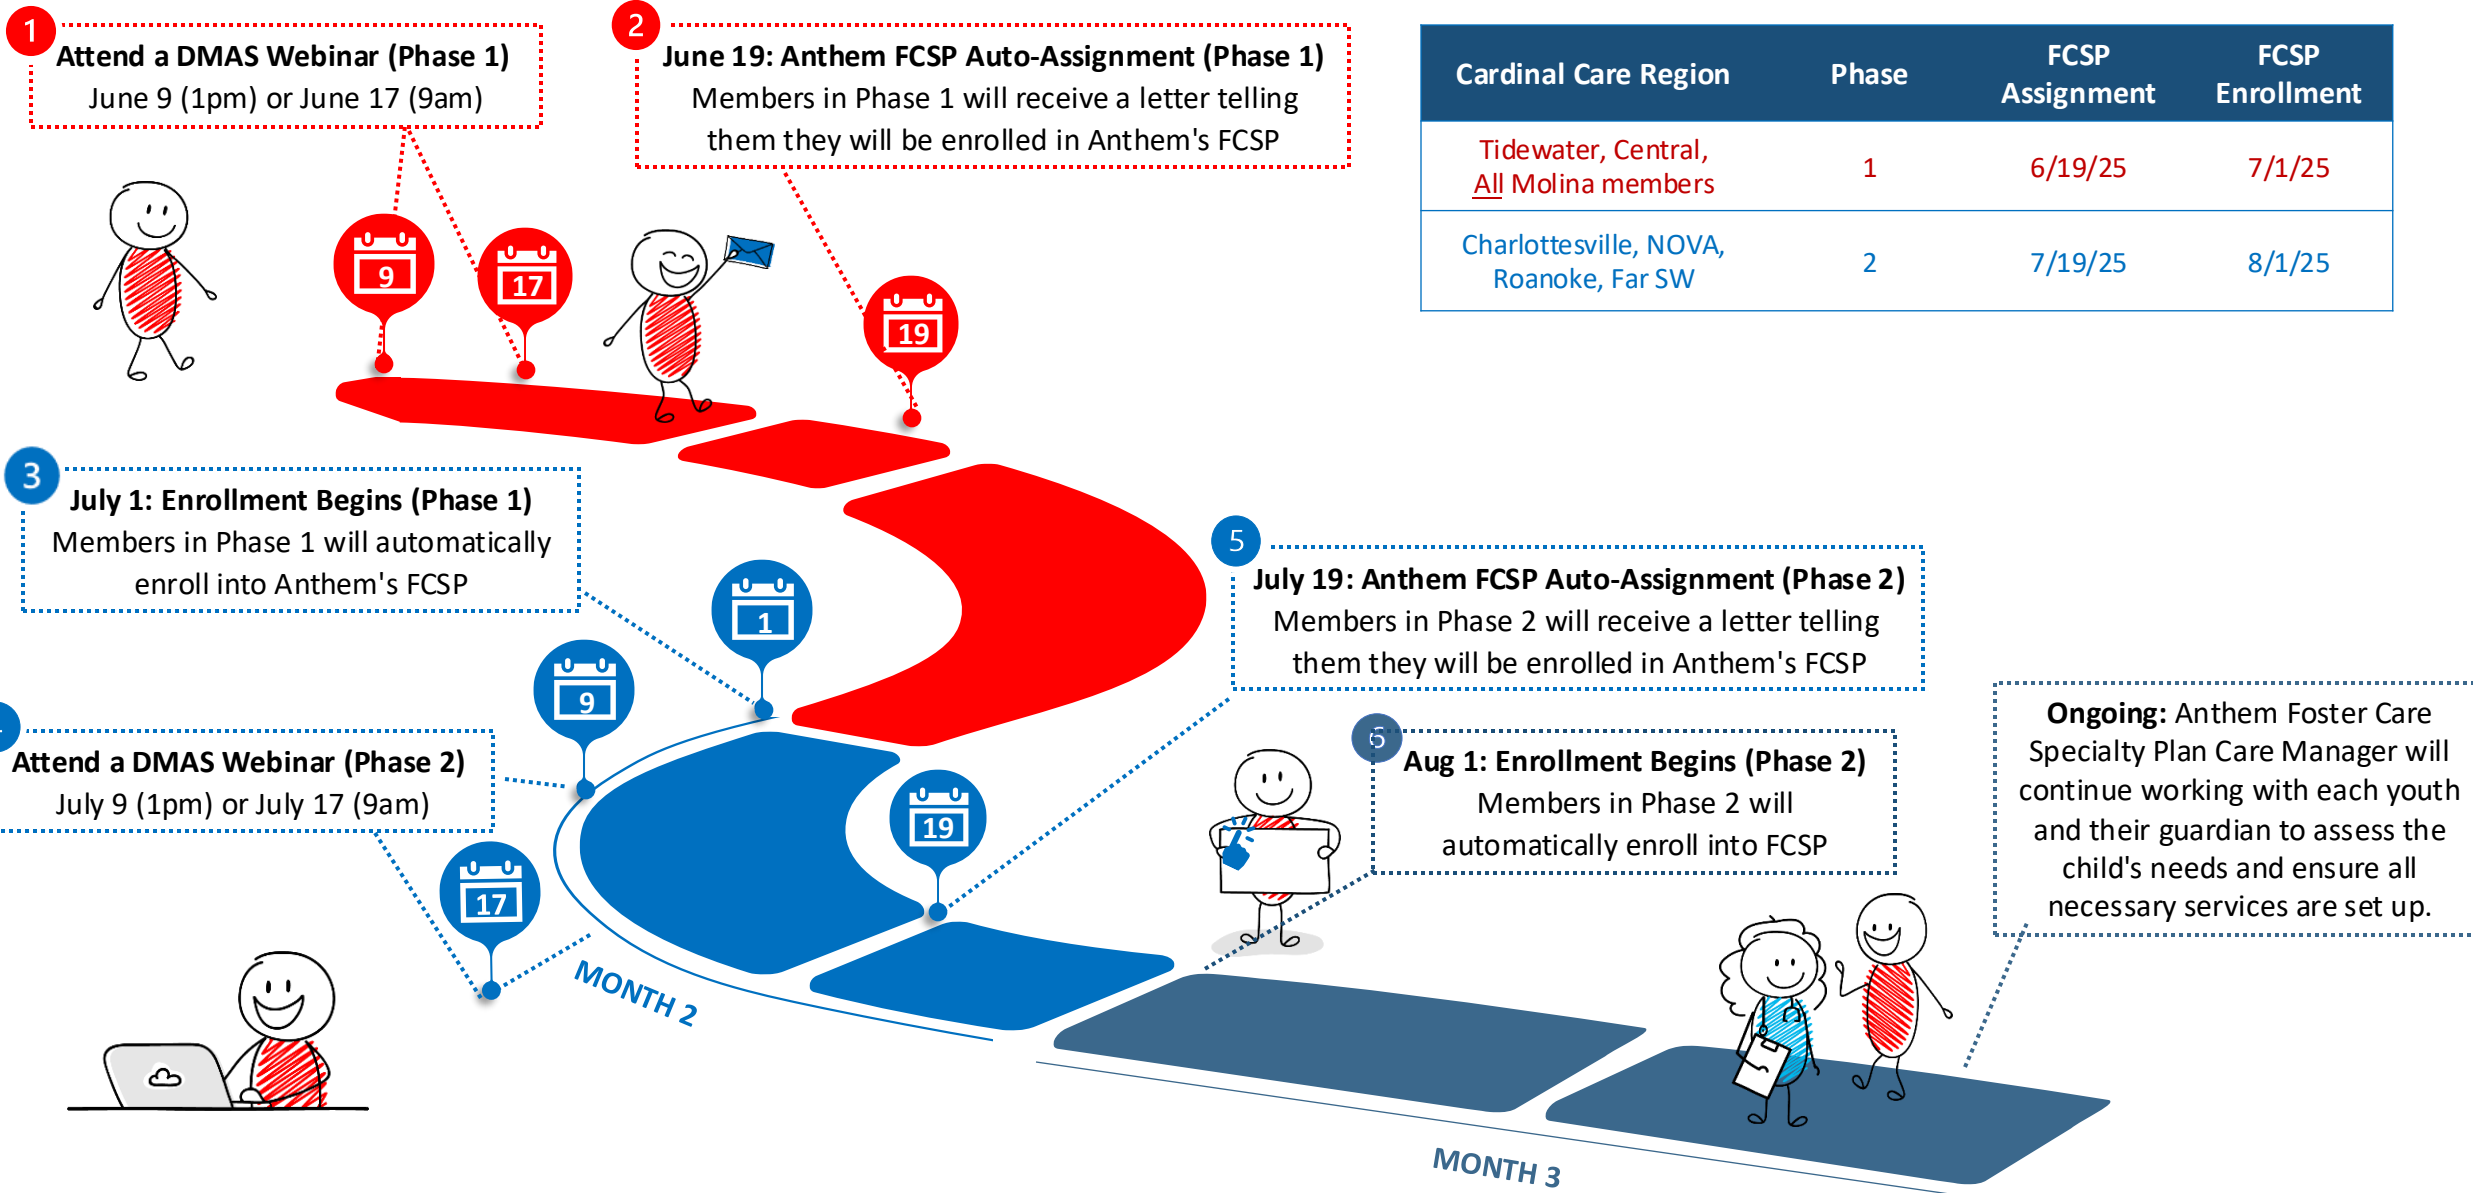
1
**Attend a DMAS Webinar (Phase 1)**
June 9 (1pm) or June 17 (9am)

2
**June 19: Anthem FCSP Auto-Assignment (Phase 1)**
Members in Phase 1 will receive a letter telling them they will be enrolled in Anthem's FCSP

| Cardinal Care Region | Phase | FCSP Assignment | FCSP Enrollment |
|---|---|---|---|
| Tidewater, Central, All Molina members | 1 | 6/19/25 | 7/1/25 |
| Charlottesville, NOVA, Roanoke, Far SW | 2 | 7/19/25 | 8/1/25 |

9
17
19

3
**July 1: Enrollment Begins (Phase 1)**
Members in Phase 1 will automatically enroll into Anthem's FCSP

1

5
**July 19: Anthem FCSP Auto-Assignment (Phase 2)**
Members in Phase 2 will receive a letter telling them they will be enrolled in Anthem's FCSP

**Ongoing:** Anthem Foster Care Specialty Plan Care Manager will continue working with each youth and their guardian to assess the child's needs and ensure all necessary services are set up.

9

**Attend a DMAS Webinar (Phase 2)**
July 9 (1pm) or July 17 (9am)

6
**Aug 1: Enrollment Begins (Phase 2)**
Members in Phase 2 will automatically enroll into FCSP

19
17

MONTH 2
MONTH 3